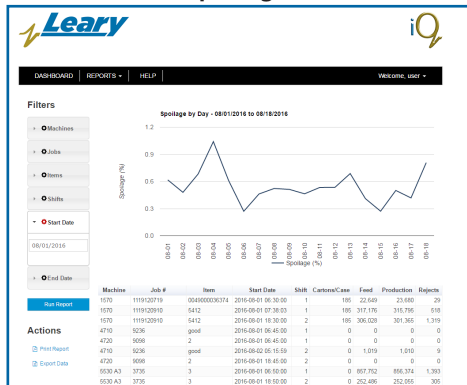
Leary

iQ

DASHBOARD REPORTS HELP Welcome, user

Filters

Machines

Jobs

Items

Shifts

Start Date

08/01/2016

End Date

Run Report

Actions

Print Report

Export Data

Spoilage by Day - 08/01/2016 to 08/18/2016

Spoilage (%)

1.2
0.9
0.6
0.3
0.0

08-01 08-02 08-03 08-04 08-05 08-06 08-07 08-08 08-09 08-10 08-11 08-12 08-13 08-14 08-15 08-16 08-17 08-18

Spoilage (%)

| Machine | Job # | Item | Start Date | Shift | Cartons/Case | Feed | Production | Rejects |
|---|---|---|---|---|---|---|---|---|
| 1570 | 1119120719 | 0049000036374 | 2016-08-01 06:30:00 | 1 | 185 | 22,649 | 23,680 | 29 |
| 1570 | 1119120910 | 5412 | 2016-08-01 07:38:03 | 1 | 185 | 317,176 | 315,795 | 518 |
| 1570 | 1119120910 | 5412 | 2016-08-01 18:30:00 | 2 | 185 | 306,028 | 301,365 | 1,319 |
| 4710 | 9236 | good | 2016-08-01 06:45:00 | 1 | 0 | 0 | 0 | 0 |
| 4720 | 9098 | 2 | 2016-08-01 06:45:00 | 1 | 0 | 0 | 0 | 0 |
| 4710 | 9236 | good | 2016-08-02 05:15:59 | 2 | 0 | 1,019 | 1,010 | 9 |
| 4720 | 9098 | 2 | 2016-08-01 18:45:00 | 2 | 0 | 0 | 0 | 0 |
| 5530 A3 | 3735 | 3 | 2016-08-01 06:50:00 | 1 | 0 | 867,752 | 866,374 | 1,393 |
| 5530 A3 | 3735 | 3 | 2016-08-01 18:50:00 | 2 | 0 | 252,486 | 252,055 | 306 |